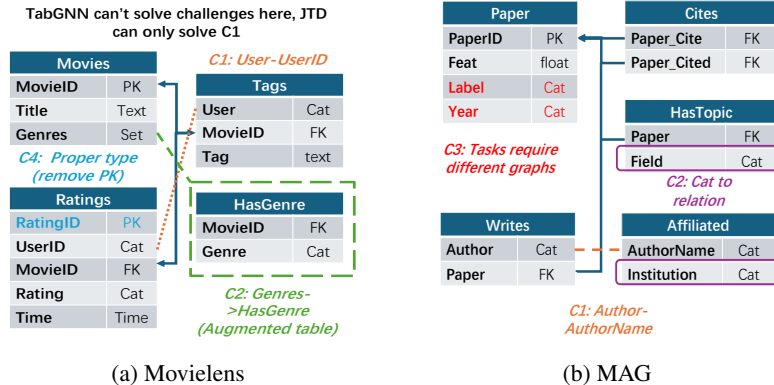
TabGNN can't solve challenges here, JTD can only solve C1

C1: User-UserID

| Movies | |
|---|---|
| MovieID | PK |
| Title | Text |
| Genres | Set |

| Tags | |
|---|---|
| User | Cat |
| MovieID | FK |
| Tag | text |

C4: Proper type (remove PK)

| Ratings | |
|---|---|
| RatingID | PK |
| UserID | Cat |
| MovieID | FK |
| Rating | Cat |
| Time | Time |

| HasGenre | |
|---|---|
| MovieID | FK |
| Genre | Cat |

C2: Genres->HasGenre (Augmented table)

(a) Movielens

| Paper | |
|---|---|
| PaperID | PK |
| Feat | float |
| Label | Cat |
| Year | Cat |

| Cites | |
|---|---|
| Paper_Cite | FK |
| Paper_Cited | FK |

| HasTopic | |
|---|---|
| Paper | FK |
| Field | Cat |

C3: Tasks require different graphs

C2: Cat to relation

| Writes | |
|---|---|
| Author | Cat |
| Paper | FK |

| Affiliated | |
|---|---|
| AuthorName | Cat |
| Institution | Cat |

C1: Author-AuthorName

(b) MAG